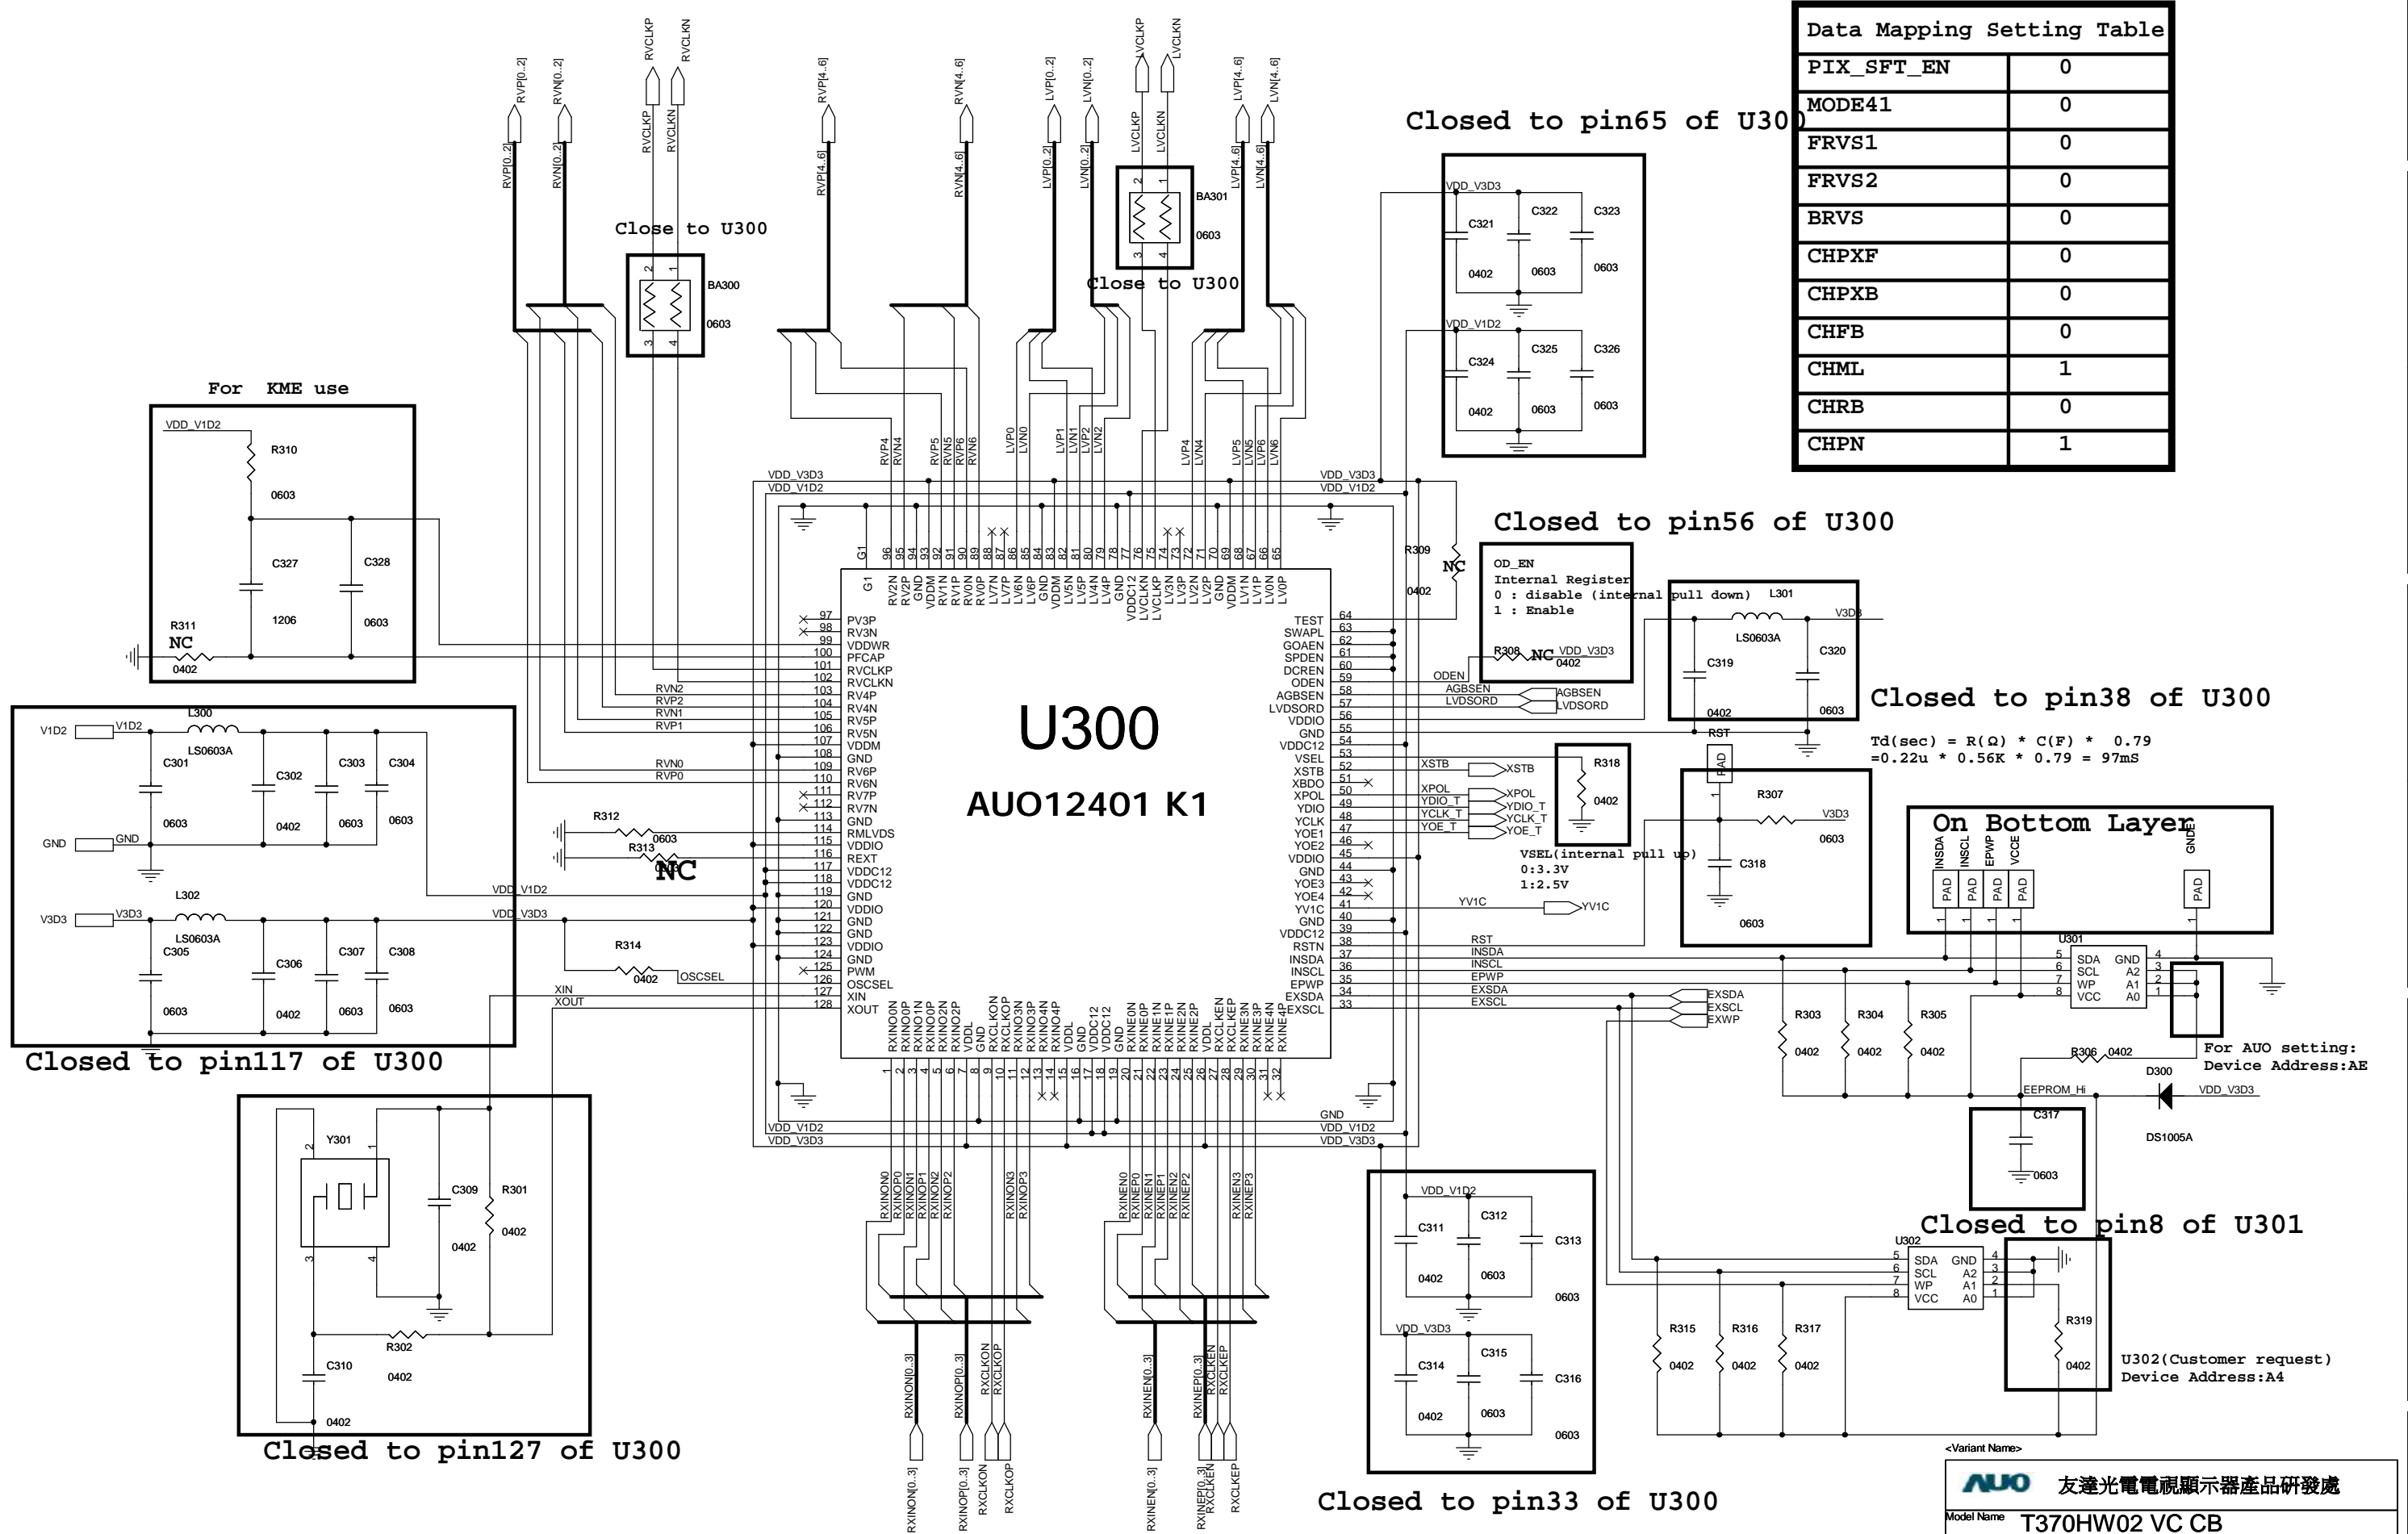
Data Mapping Setting Table

| PIX_SFT_EN | 0 |
|---|---|
| MODE41 | 0 |
| FRVS1 | 0 |
| FRVS2 | 0 |
| BRVS | 0 |
| CHPXF | 0 |
| CHPXB | 0 |
| CHFB | 0 |
| CHML | 1 |
| CHRB | 0 |
| CHPN | 1 |

Closed to pin65 of U300

Close to U300

Close to U300

For KME use

Closed to pin56 of U300

OD_EN
Internal Register
0 : disable (internal pull down)
1 : Enable

Closed to pin38 of U300

Td(sec) = R(Ω) * C(F) * 0.79
=0.22u * 0.56K * 0.79 = 97mS

On Bottom Layer

U300

AUO12401 K1

VSEL(internal pull up)
0:3.3V
1:2.5V

Closed to pin117 of U300

For AUO setting:
Device Address:AE

Closed to pin8 of U301

U302(Customer request)
Device Address:A4

Closed to pin127 of U300

Closed to pin33 of U300

<Variant Name>
AUO 友達光電電視顯示器產品研發處
Model Name T370HW02 VC CB